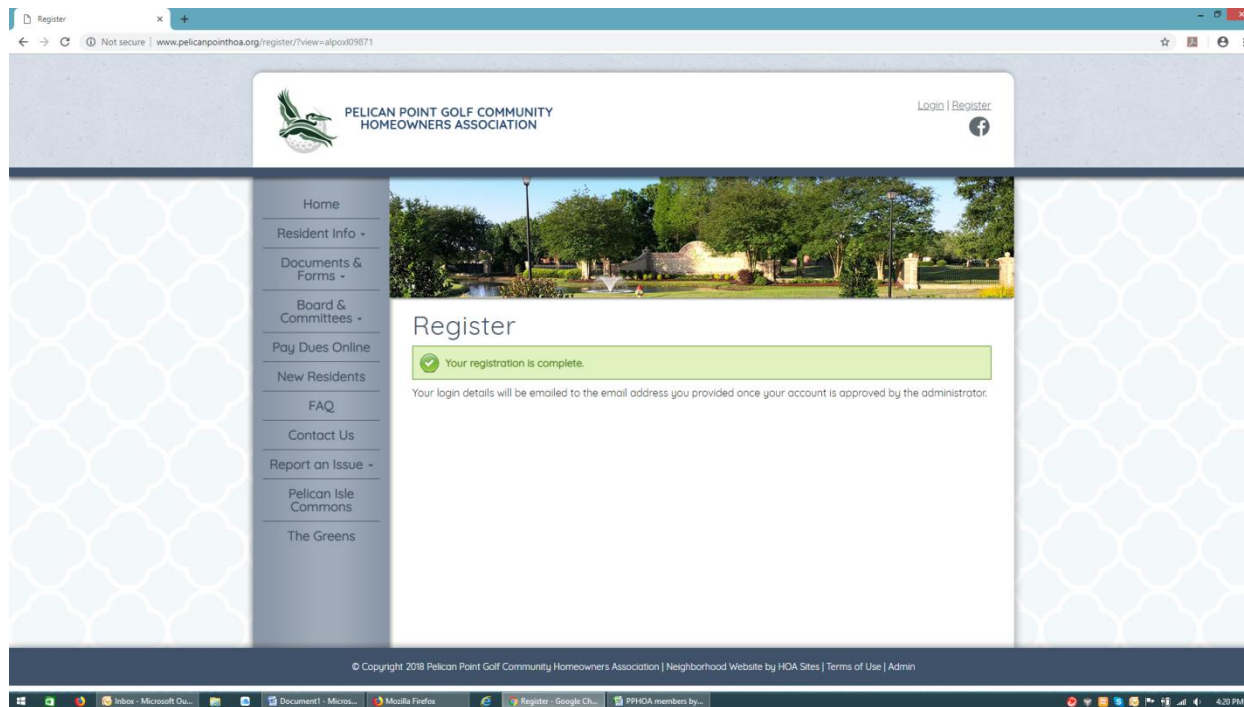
Register
×
+
Not secure | www.pelicanpointhoa.org/register/?view=alpoxl09871

PELICAN POINT GOLF COMMUNITY
HOMEOWNERS ASSOCIATION

Login | Register

Home
Resident Info
Documents & Forms
Board & Committees
Pay Dues Online
New Residents
FAQ
Contact Us
Report an Issue
Pelican Isle Commons
The Greens

Register

Your registration is complete.

Your login details will be emailed to the email address you provided once your account is approved by the administrator.

© Copyright 2018 Pelican Point Golf Community Homeowners Association | Neighborhood Website by HOA Sites | Terms of Use | Admin

Inbox - Microsoft Ou... Document1 - Micros... Mozilla Firefox Register - Google Ch... PPHOA members by... 4:20 PM